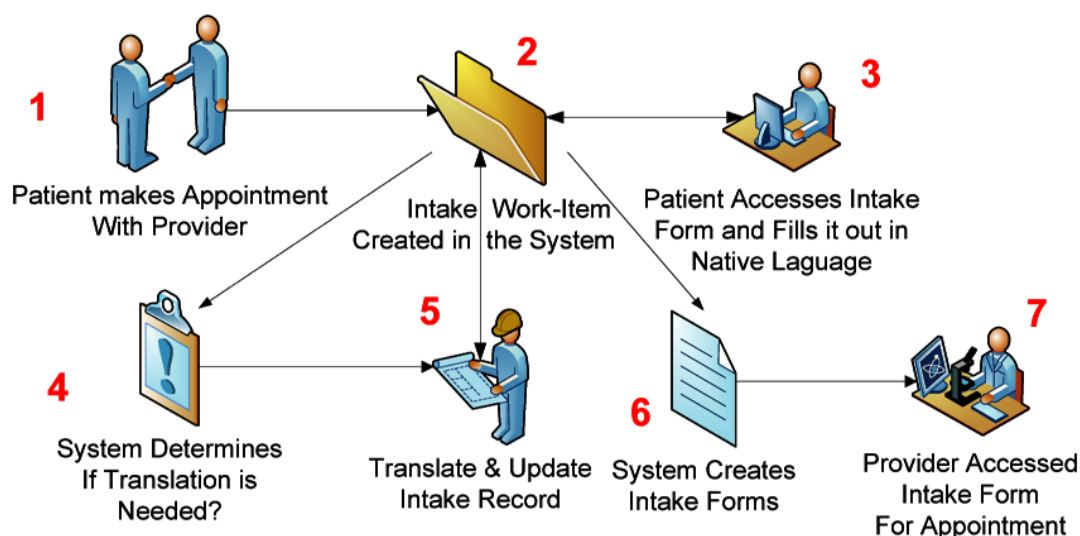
1

Patient makes Appointment With Provider

2

Intake Work-Item Created in the System

3

Patient Accesses Intake Form and Fills it out in Native Laguage

4

System Determines If Translation is Needed?

5

Translate & Update Intake Record

6

System Creates Intake Forms

7

Provider Accessed Intake Form For Appointment